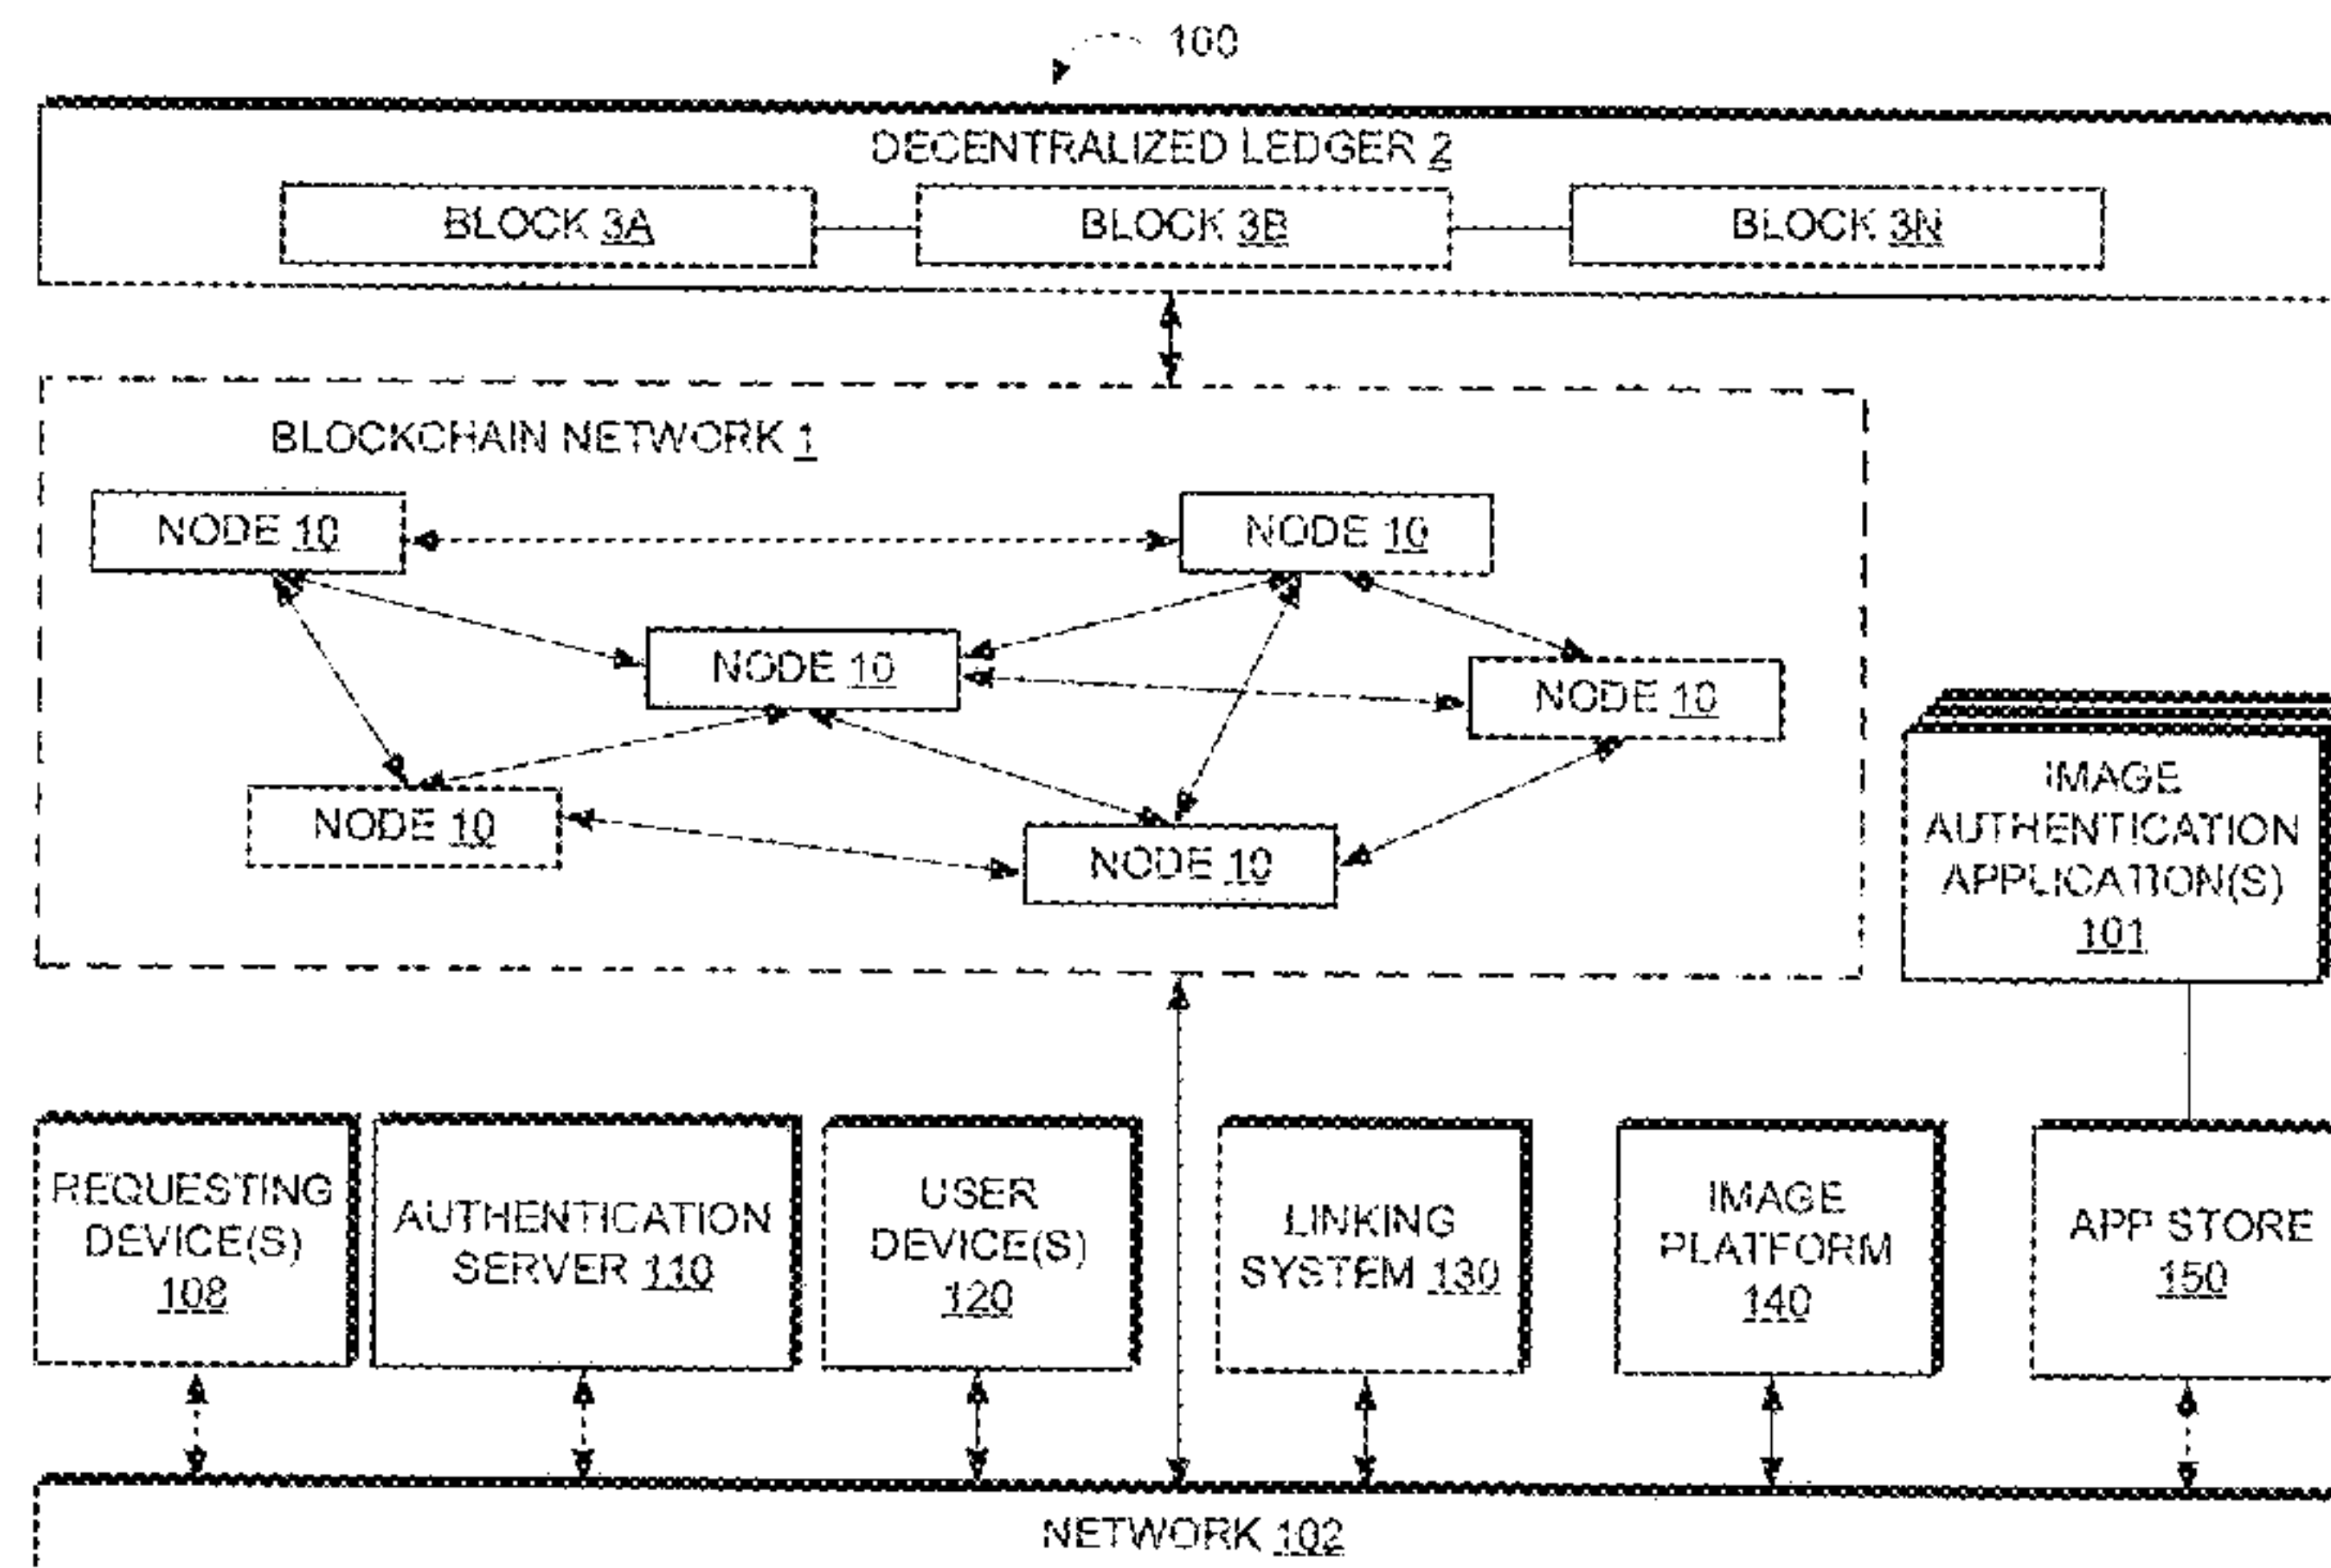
100

DECENTRALIZED LEDGER 2

BLOCK 3A

BLOCK 3B

BLOCK 3N

BLOCKCHAIN NETWORK 1

NODE 10

NODE 10

NODE 10

NODE 10

NODE 10

NODE 10

IMAGE AUTHENTICATION APPLICATION(S) 101

REQUESTING DEVICE(S) 108

AUTHENTICATION SERVER 110

USER DEVICE(S) 120

LINKING SYSTEM 130

IMAGE PLATFORM 140

APP STORE 150

NETWORK 102